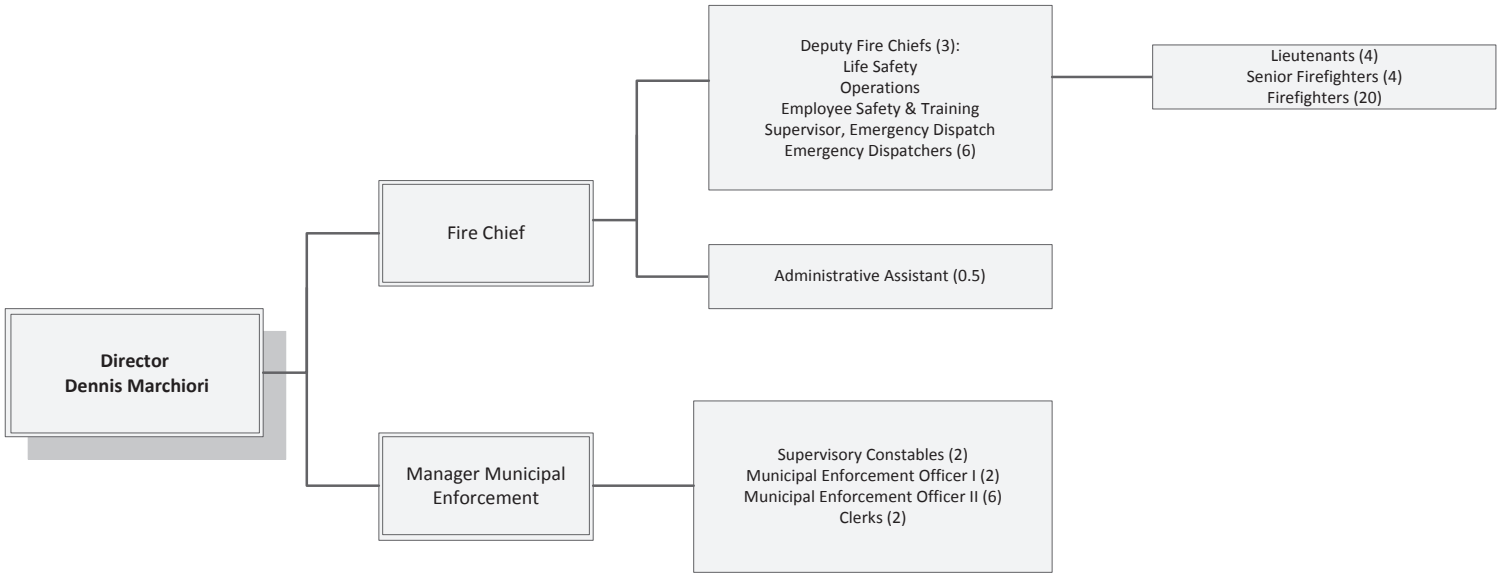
Director
Dennis Marchiori

Fire Chief

Deputy Fire Chiefs (3):
Life Safety
Operations
Employee Safety & Training
Supervisor, Emergency Dispatch
Emergency Dispatchers (6)

Lieutenants (4)
Senior Firefighters (4)
Firefighters (20)

Administrative Assistant (0.5)

Manager Municipal Enforcement

Supervisory Constables (2)
Municipal Enforcement Officer I (2)
Municipal Enforcement Officer II (6)
Clerks (2)